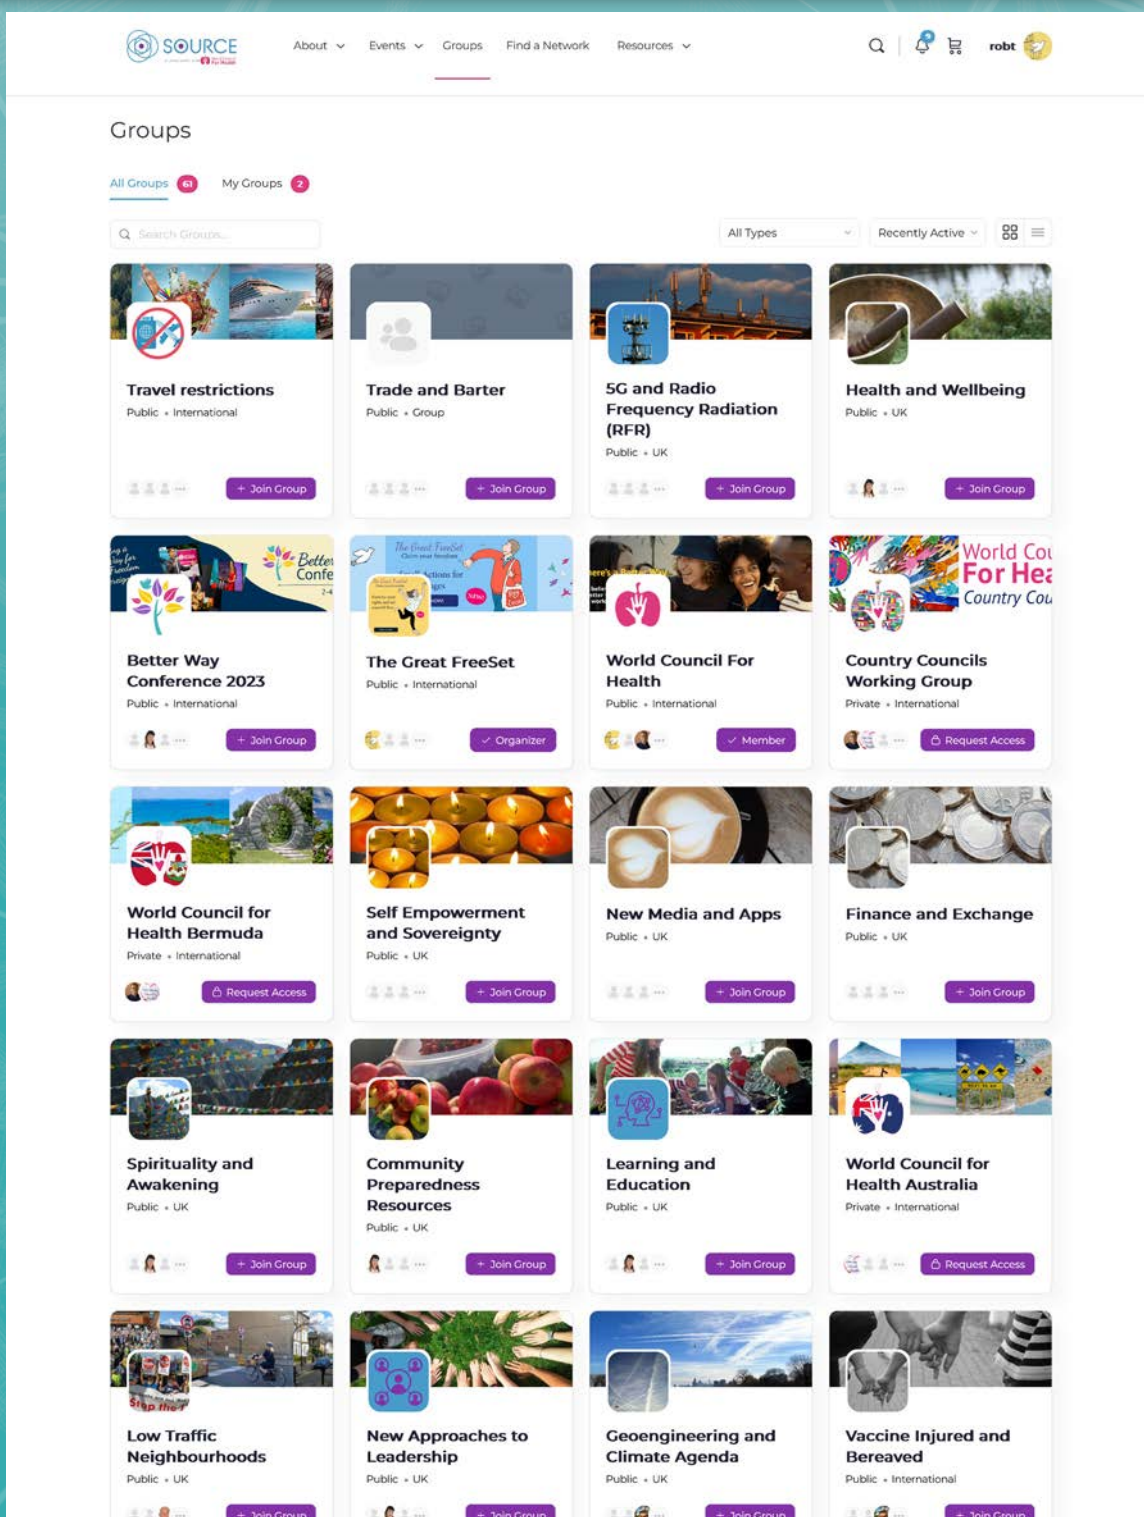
SOURCE

About Events Groups Find a Network Resources

robt

Groups

All Groups 61 My Groups 2

Search Groups...

All Types Recently Active

Travel restrictions
Public • International
+ Join Group

Trade and Barter
Public • Group
+ Join Group

5G and Radio Frequency Radiation (RFR)
Public • UK
+ Join Group

Health and Wellbeing
Public • UK
+ Join Group

Better Way Conference 2023
Public • International
+ Join Group

The Great FreeSet
Public • International
✓ Organizer

World Council For Health
Public • International
✓ Member

Country Councils Working Group
Private • International
Request Access

World Council for Health Bermuda
Private • International
Request Access

Self Empowerment and Sovereignty
Public • UK
+ Join Group

New Media and Apps
Public • UK
+ Join Group

Finance and Exchange
Public • UK
+ Join Group

Spirituality and Awakening
Public • UK
+ Join Group

Community Preparedness Resources
Public • UK
+ Join Group

Learning and Education
Public • UK
+ Join Group

World Council for Health Australia
Private • International
Request Access

Low Traffic Neighbourhoods
Public • UK
+ Join Group

New Approaches to Leadership
Public • UK
+ Join Group

Geoengineering and Climate Agenda
Public • UK
+ Join Group

Vaccine Injured and Bereaved
Public • International
+ Join Group